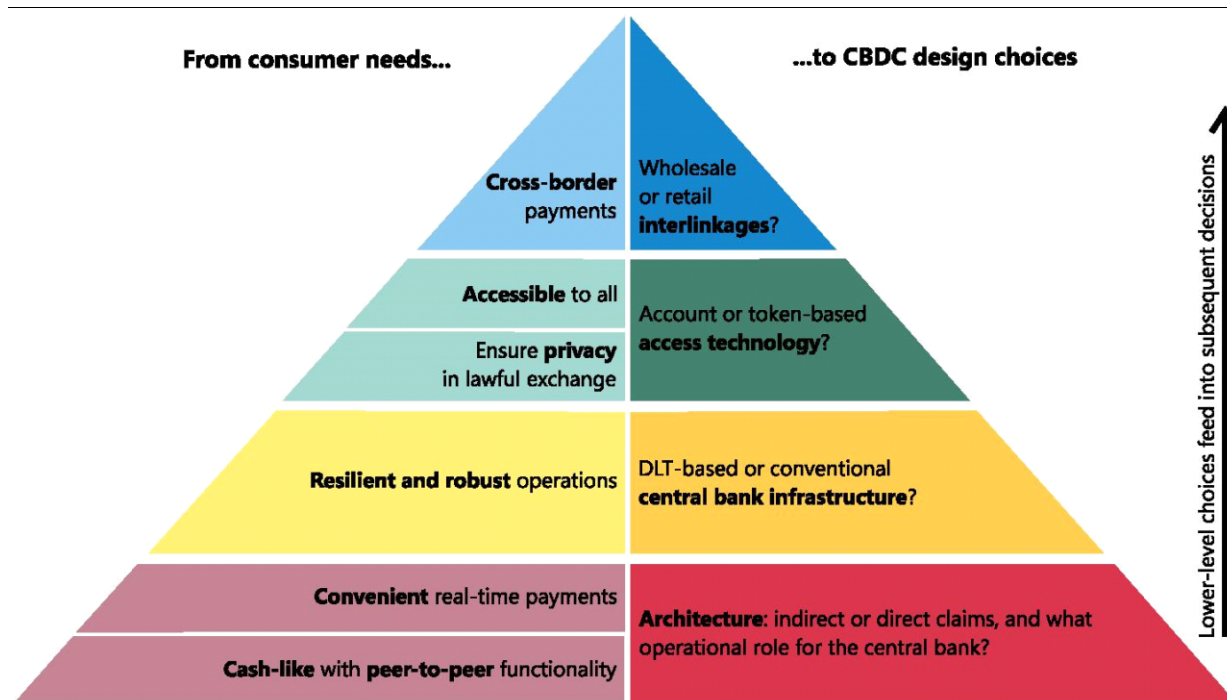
From consumer needs...

...to CBDC design choices

Cross-border payments

Wholesale or retail interlinkages?

Accessible to all

Ensure privacy in lawful exchange

Account or token-based access technology?

Resilient and robust operations

DLT-based or conventional central bank infrastructure?

Convenient real-time payments

Cash-like with peer-to-peer functionality

Architecture: indirect or direct claims, and what operational role for the central bank?

Lower-level choices feed into subsequent decisions